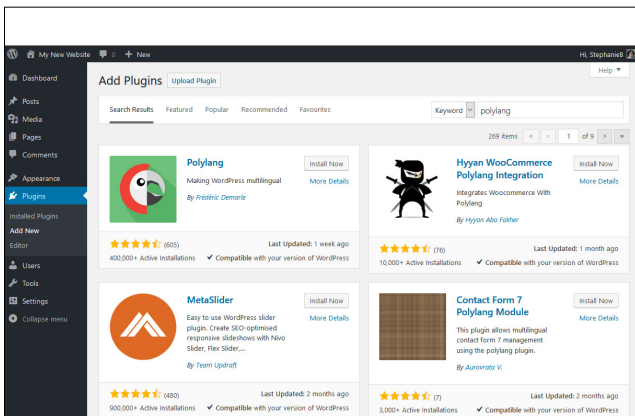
My New Website 0 + New Hi, StephanieB

Dashboard
Posts
Media
Pages
Comments
Appearance
Plugins
Installed Plugins
Add New
Editor
Users
Tools
Settings
Collapse menu

Add Plugins Upload Plugin

Help ▾

Search Results Featured Popular Recommended Favourites

Keyword polylang

269 items « ‹ 1 of 9 › »

Polylang
Making WordPress multilingual
By Frédéric Demarle
Install Now
More Details
(605)
400,000+ Active Installations
Last Updated: 1 week ago
✔ Compatible with your version of WordPress

Hyyan WooCommerce Polylang Integration
Integrates Woocommerce With Polylang
By Hyyan Abo Fakher
Install Now
More Details
(76)
10,000+ Active Installations
Last Updated: 1 month ago
✔ Compatible with your version of WordPress

MetaSlider
Easy to use WordPress slider plugin. Create SEO-optimised responsive slideshows with Nivo Slider, Flex Slider,...
By Team Updraft
Install Now
More Details
(480)
900,000+ Active Installations
Last Updated: 2 months ago
✔ Compatible with your version of WordPress

Contact Form 7 Polylang Module
This plugin allows multilingual contact form 7 management using the polylang plugin.
By Aurovrata V.
Install Now
More Details
(7)
3,000+ Active Installations
Last Updated: 2 months ago
✔ Compatible with your version of WordPress